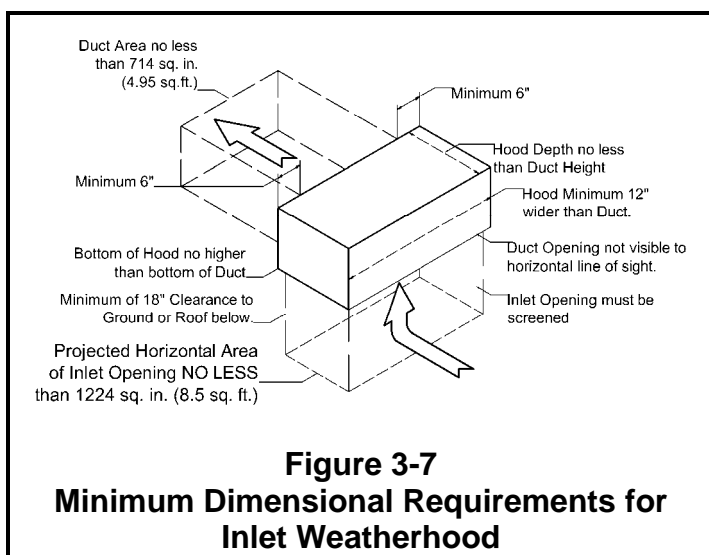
Duct Area no less than 714 sq. in. (4.95 sq.ft.)

Minimum 6"

Hood Depth no less than Duct Height

Hood Minimum 12" wider than Duct.

Minimum 6"

Bottom of Hood no higher than bottom of Duct

Duct Opening not visible to horizontal line of sight.

Minimum of 18" Clearance to Ground or Roof below.

Inlet Opening must be screened

Projected Horizontal Area of Inlet Opening NO LESS than 1224 sq. in. (8.5 sq. ft.)

Figure 3-7
Minimum Dimensional Requirements for Inlet Weatherhood